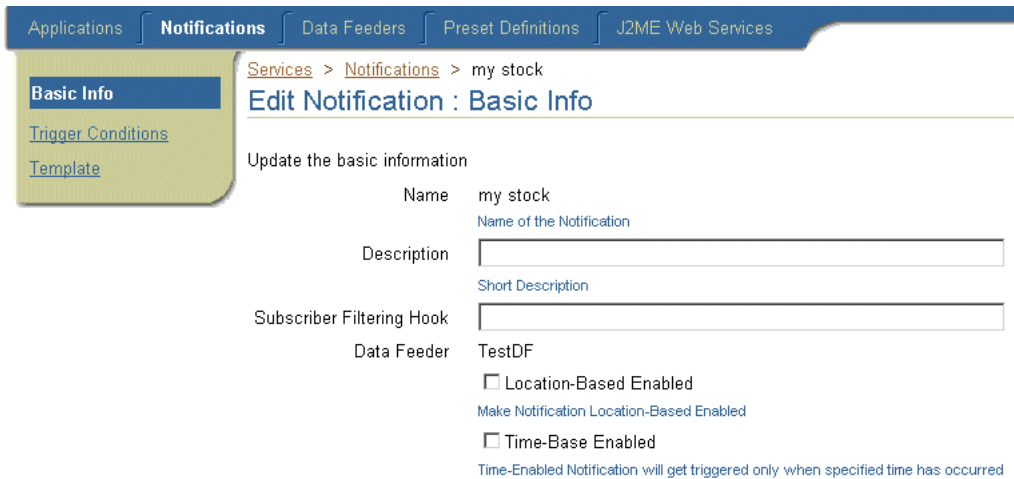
Applications | Notifications | Data Feeders | Preset Definitions | J2ME Web Services

Basic Info
Trigger Conditions
Template

Services > Notifications > my stock

Edit Notification : Basic Info

Update the basic information

Name my stock
Name of the Notification

Description
Short Description

Subscriber Filtering Hook

Data Feeder TestDF

☐ Location-Based Enabled
Make Notification Location-Based Enabled

☐ Time-Base Enabled
Time-Enabled Notification will get triggered only when specified time has occurred